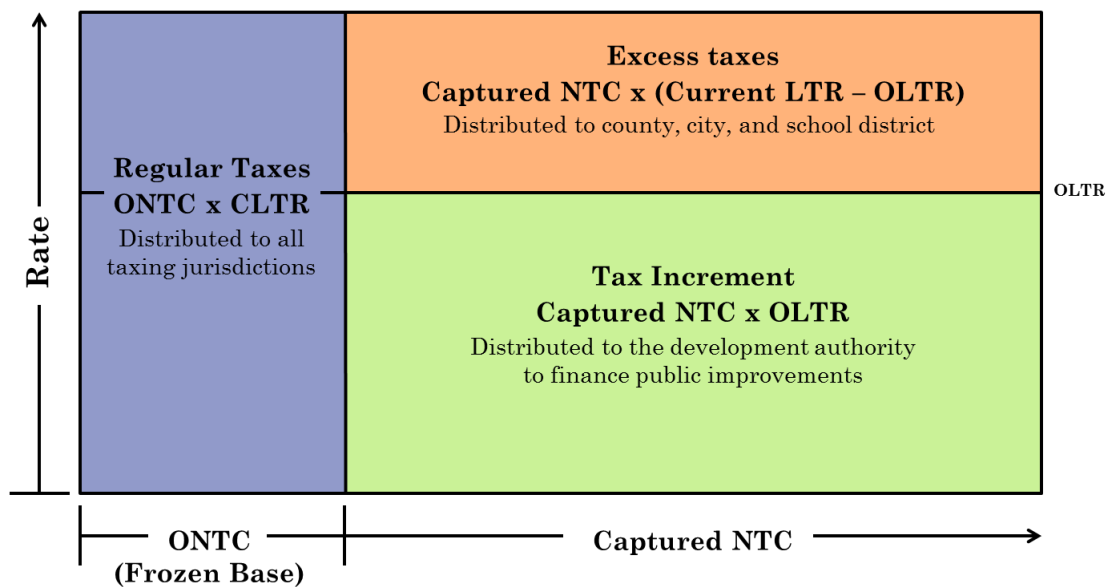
Rate

Regular Taxes
ONTC x CLTR
Distributed to all taxing jurisdictions

Excess taxes
Captured NTC x (Current LTR – OLTR)
Distributed to county, city, and school district

OLTR

Tax Increment
Captured NTC x OLTR
Distributed to the development authority to finance public improvements

ONTC
(Frozen Base)

Captured NTC